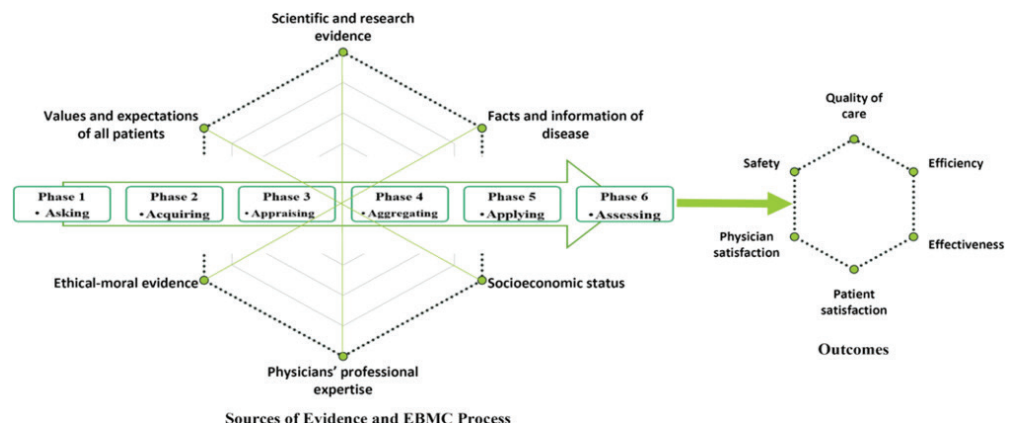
Scientific and research evidence

Values and expectations of all patients

Facts and information of disease

Phase 1
• Asking

Phase 2
• Acquiring

Phase 3
• Appraising

Phase 4
• Aggregating

Phase 5
• Applying

Phase 6
• Assessing

Ethical-moral evidence

Socioeconomic status

Physicians' professional expertise

Sources of Evidence and EBMC Process

Quality of care

Safety

Efficiency

Physician satisfaction

Effectiveness

Patient satisfaction

Outcomes